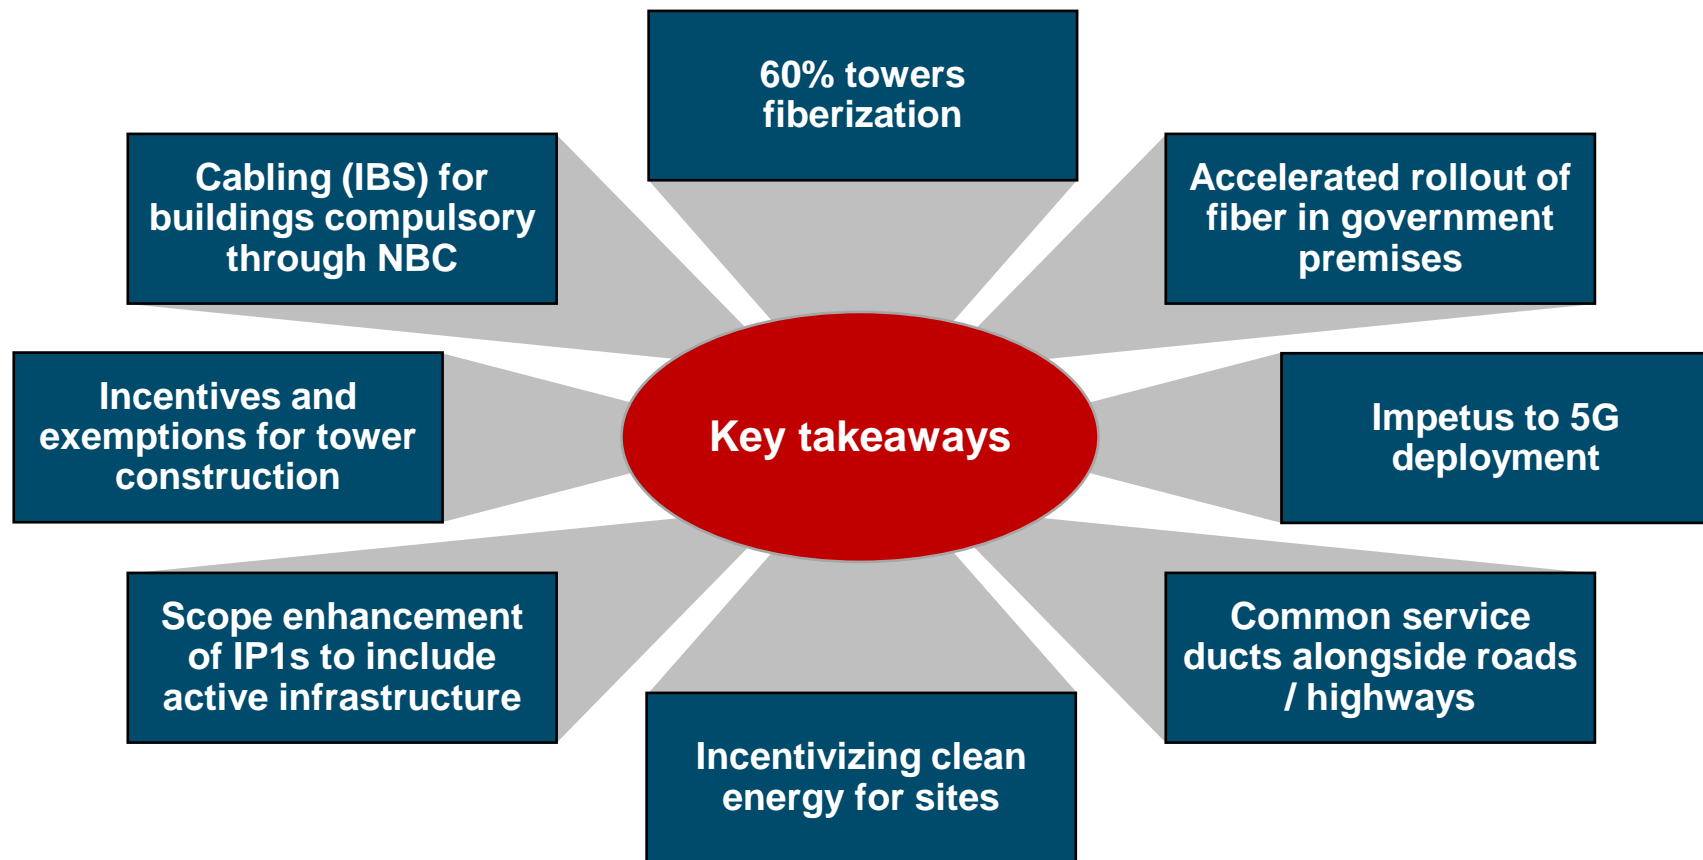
60% towers fiberization

Cabling (IBS) for buildings compulsory through NBC

Accelerated rollout of fiber in government premises

Incentives and exemptions for tower construction

Key takeaways

Impetus to 5G deployment

Scope enhancement of IP1s to include active infrastructure

Common service ducts alongside roads / highways

Incentivizing clean energy for sites